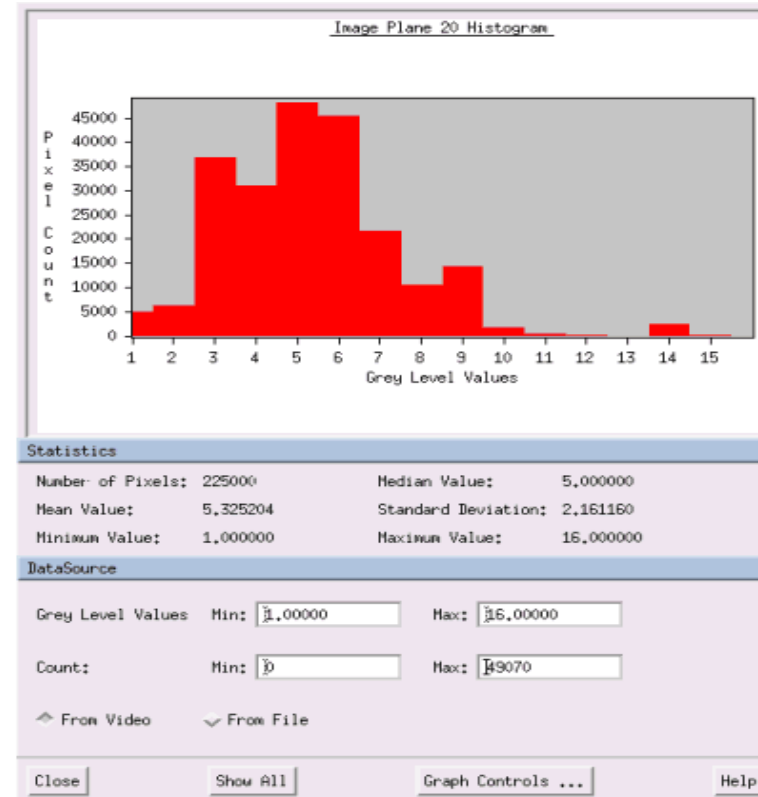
Image Plane 20 Histogram

Pixel Count

45000
40000
35000
30000
25000
20000
15000
10000
5000
0

1 2 3 4 5 6 7 8 9 10 11 12 13 14 15

Grey Level Values

Statistics

Number of Pixels: 225000
Median Value: 5.000000
Mean Value: 5.325204
Standard Deviation: 2.161160
Minimum Value: 1.000000
Maximum Value: 16.000000

DataSource

Grey Level Values Min: 1.00000 Max: 16.00000

Count: Min: 0 Max: 49070

From Video From File

Close Show All Graph Controls ... Help